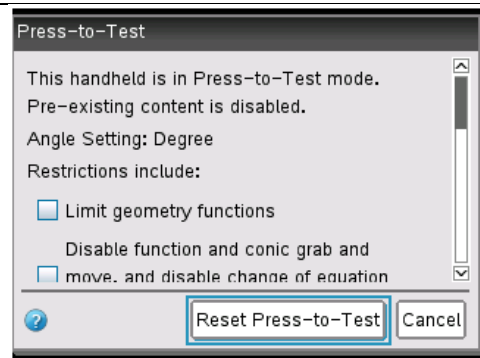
Press-to-Test

This handheld is in Press-to-Test mode.

Pre-existing content is disabled.

Angle Setting: Degree

Restrictions include:

Limit geometry functions

Disable function and conic grab and move, and disable change of equation

Reset Press-to-Test

Cancel